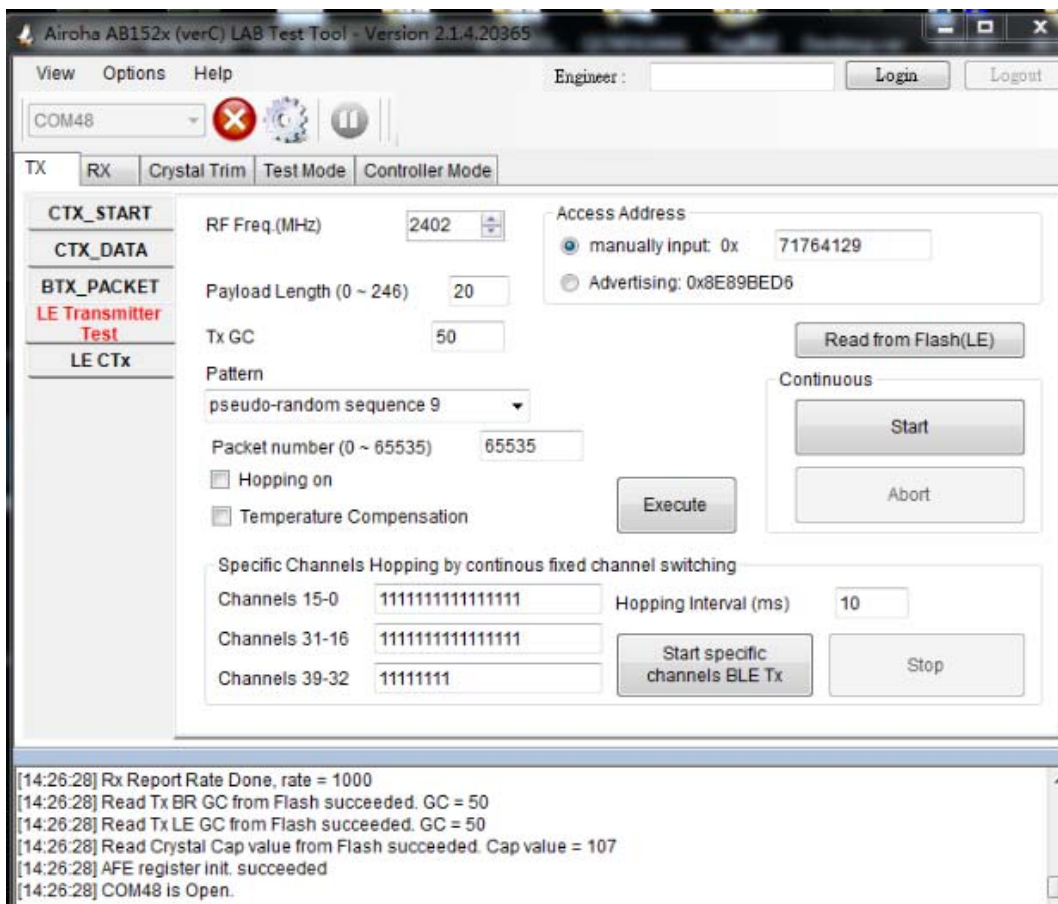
Airoha AB152x (verC) LAB Test Tool - Version 2.1.4.20365

View Options Help

Engineer : Login Logout

COM48

TX RX Crystal Trim Test Mode Controller Mode

CTX_START
CTX_DATA
BTX_PACKET
LE Transmitter Test
LE CTx

RF Freq.(MHz) 2402

Access Address
manually input: 0x 71764129
Advertising: 0x8E89BED6

Payload Length (0 ~ 246) 20

Tx GC 50

Read from Flash(LE)

Pattern
pseudo-random sequence 9

Continuous
Start
Abort

Packet number (0 ~ 65535) 65535

Hopping on

Temperature Compensation

Execute

Specific Channels Hopping by continous fixed channel switching
Channels 15-0 1111111111111111
Channels 31-16 1111111111111111
Channels 39-32 11111111
Hopping Interval (ms) 10
Start specific channels BLE Tx
Stop

[14:26:28] Rx Report Rate Done, rate = 1000
[14:26:28] Read Tx BR GC from Flash succeeded. GC = 50
[14:26:28] Read Tx LE GC from Flash succeeded. GC = 50
[14:26:28] Read Crystal Cap value from Flash succeeded. Cap value = 107
[14:26:28] AFE register init. succeeded
[14:26:28] COM48 is Open.